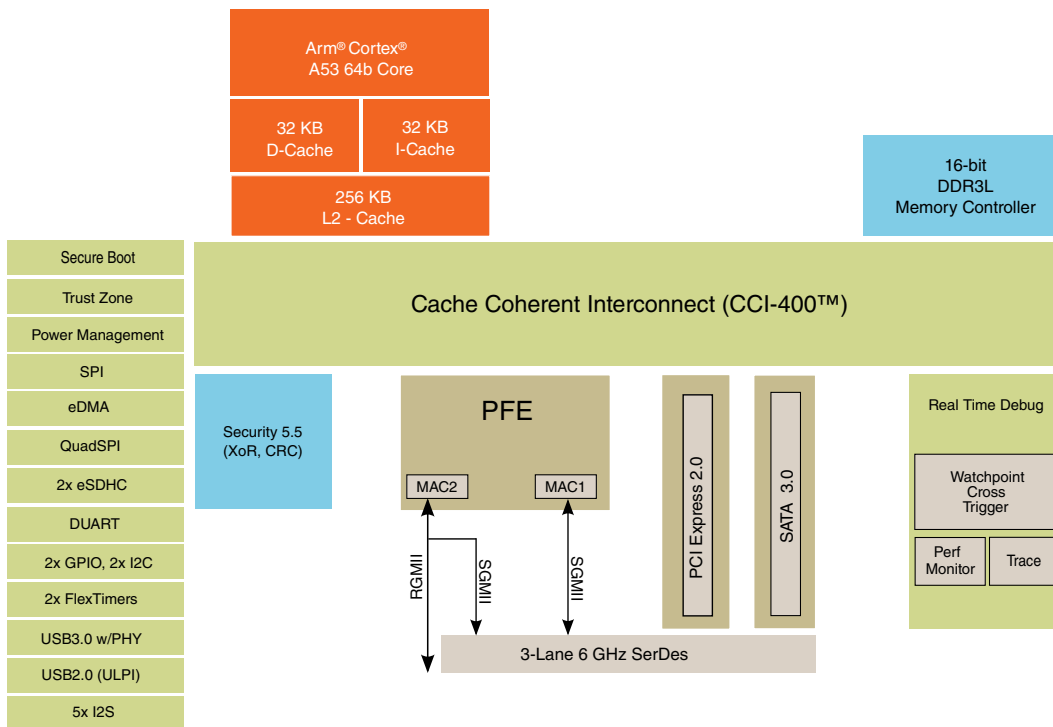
Arm® Cortex®
A53 64b Core

32 KB
D-Cache

32 KB
I-Cache

256 KB
L2 - Cache

16-bit
DDR3L
Memory Controller

Secure Boot

Trust Zone

Power Management

SPI

eDMA

QuadSPI

2x eSDHC

DUART

2x GPIO, 2x I2C

2x FlexTimers

USB3.0 w/PHY

USB2.0 (ULPI)

5x I2S

Cache Coherent Interconnect (CCI-400™)

Security 5.5
(XoR, CRC)

PFE

MAC2

MAC1

RGMII

SGMII

SGMII

PCI Express 2.0

SATA 3.0

Real Time Debug

Watchpoint
Cross
Trigger

Perf
Monitor

Trace

3-Lane 6 GHz SerDes